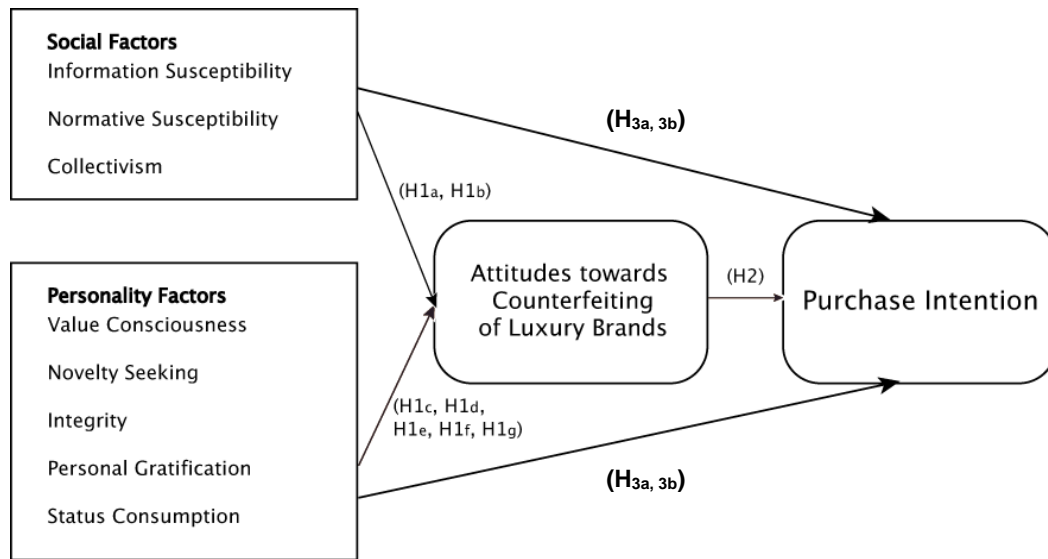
Social Factors
Information Susceptibility
Normative Susceptibility
Collectivism

$(H_{3a,\ 3b})$

(H1a, H1b)

Attitudes towards Counterfeiting of Luxury Brands

(H2)

Purchase Intention

Personality Factors
Value Consciousness
Novelty Seeking
Integrity
Personal Gratification
Status Consumption

(H1c, H1d, H1e, H1f, H1g)

$(H_{3a,\ 3b})$